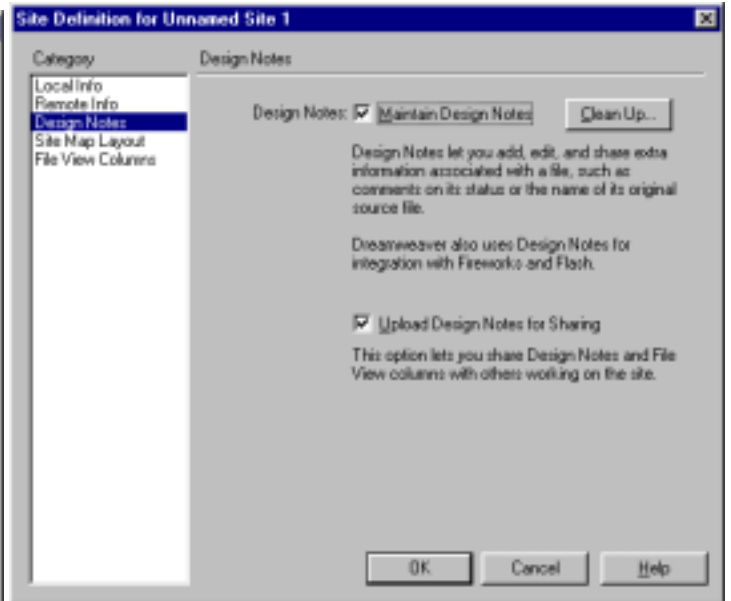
Site Definition for Unnamed Site 1

Category

Local Info
Remote Info
Design Notes
Site Map Layout
File View Columns

Design Notes

Design Notes: Maintain Design Notes

Clean Up...

Design Notes let you add, edit, and share extra information associated with a file, such as comments on its status or the name of its original source file.

Dreamweaver also uses Design Notes for integration with Fireworks and Flash.

Upload Design Notes for Sharing

This option lets you share Design Notes and File View columns with others working on the site.

OK

Cancel

Help